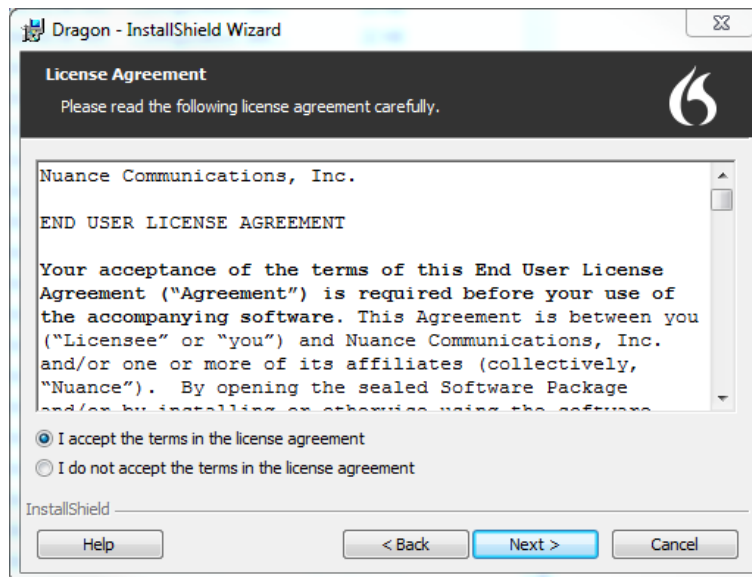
Dragon - InstallShield Wizard

License Agreement

Please read the following license agreement carefully.

Nuance Communications, Inc.

END USER LICENSE AGREEMENT

Your acceptance of the terms of this End User License Agreement ("Agreement") is required before your use of the accompanying software. This Agreement is between you ("Licensee" or "you") and Nuance Communications, Inc. and/or one or more of its affiliates (collectively, "Nuance"). By opening the sealed Software Package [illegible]

I accept the terms in the license agreement

I do not accept the terms in the license agreement

InstallShield

Help

< Back

Next >

Cancel